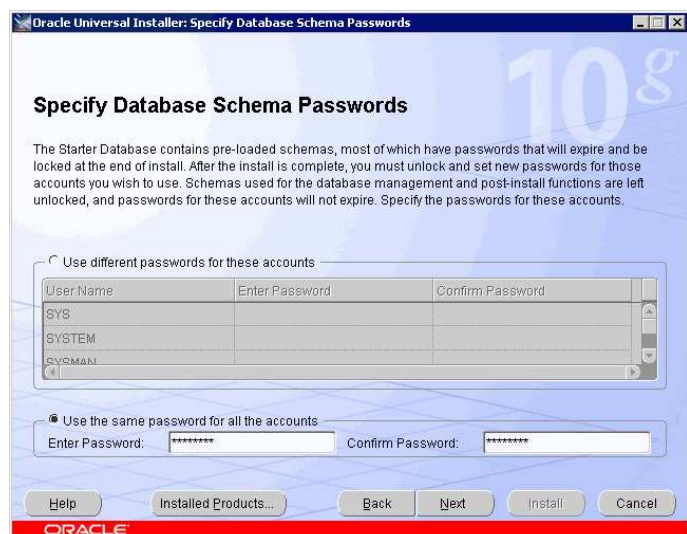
Oracle Universal Installer: Specify Database Schema Passwords

10g

Specify Database Schema Passwords

The Starter Database contains pre-loaded schemas, most of which have passwords that will expire and be locked at the end of install. After the install is complete, you must unlock and set new passwords for those accounts you wish to use. Schemas used for the database management and post-install functions are left unlocked, and passwords for these accounts will not expire. Specify the passwords for these accounts.

Use different passwords for these accounts

| User Name | Enter Password | Confirm Password |
|---|---|---|
| SYS | | |
| SYSTEM | | |
| SYSMAN | | |

Use the same password for all the accounts

Enter Password: ********

Confirm Password: ********

Help

Installed Products...

Back

Next

Install

Cancel

ORACLE